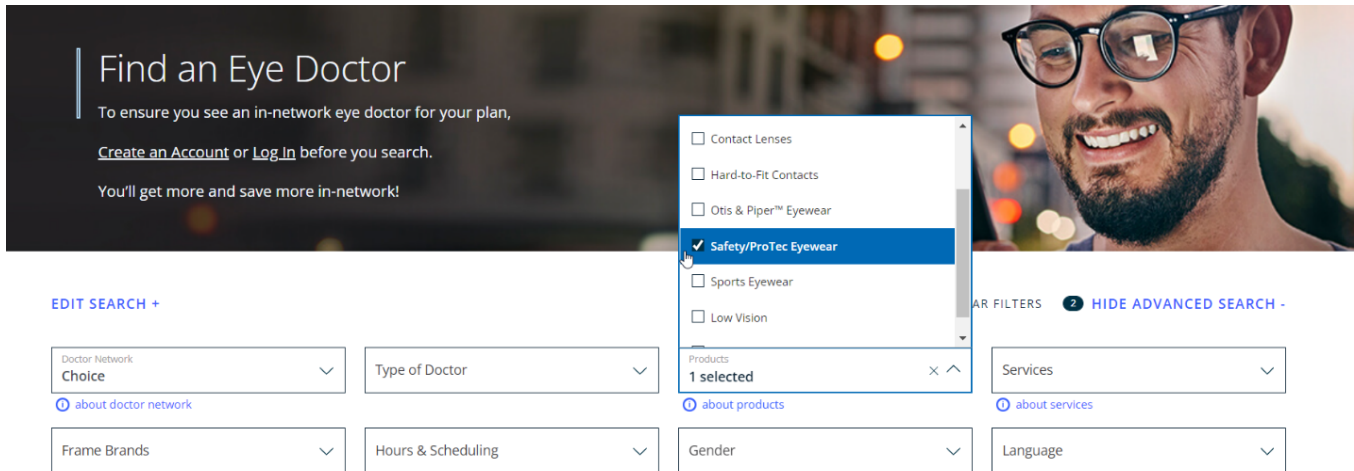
Find an Eye Doctor

To ensure you see an in-network eye doctor for your plan,

Create an Account or Log In before you search.

You'll get more and save more in-network!

Contact Lenses
Hard-to-Fit Contacts
Otis & Piper™ Eyewear
Safety/ProTec Eyewear
Sports Eyewear
Low Vision

EDIT SEARCH +

AR FILTERS 2 HIDE ADVANCED SEARCH -

Doctor Network
Choice

about doctor network

Type of Doctor

Products
1 selected

about products

Services

about services

Frame Brands

Hours & Scheduling

Gender

Language